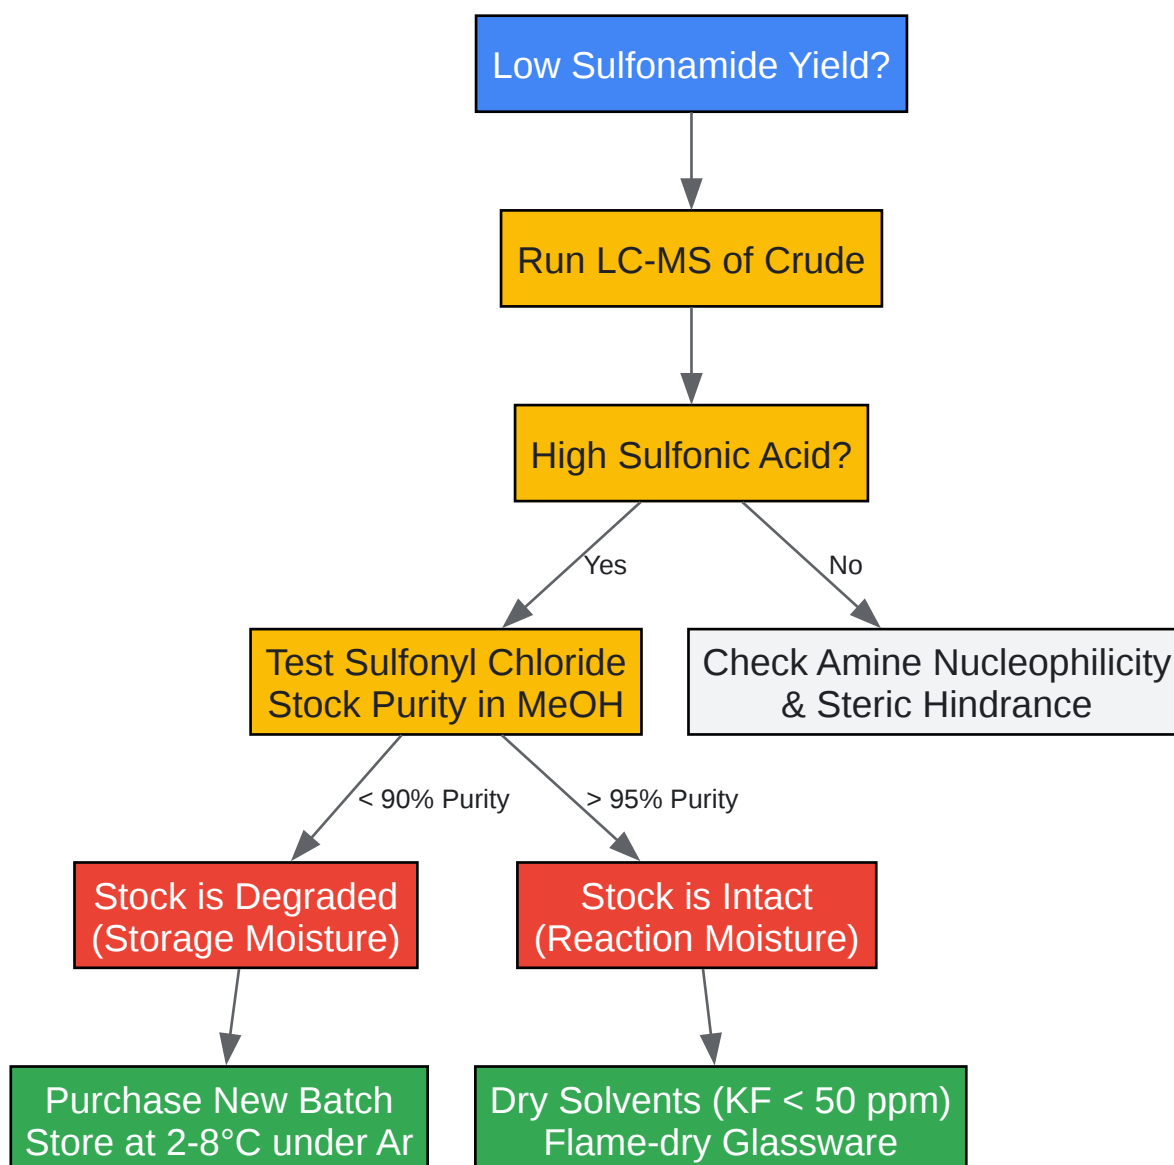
Low Sulfonamide Yield?

Run LC-MS of Crude

High Sulfonic Acid?

Yes

No

Test Sulfonyl Chloride Stock Purity in MeOH

Check Amine Nucleophilicity & Steric Hindrance

< 90% Purity

> 95% Purity

Stock is Degraded (Storage Moisture)

Stock is Intact (Reaction Moisture)

Purchase New Batch Store at 2-8°C under Ar

Dry Solvents (KF < 50 ppm) Flame-dry Glassware